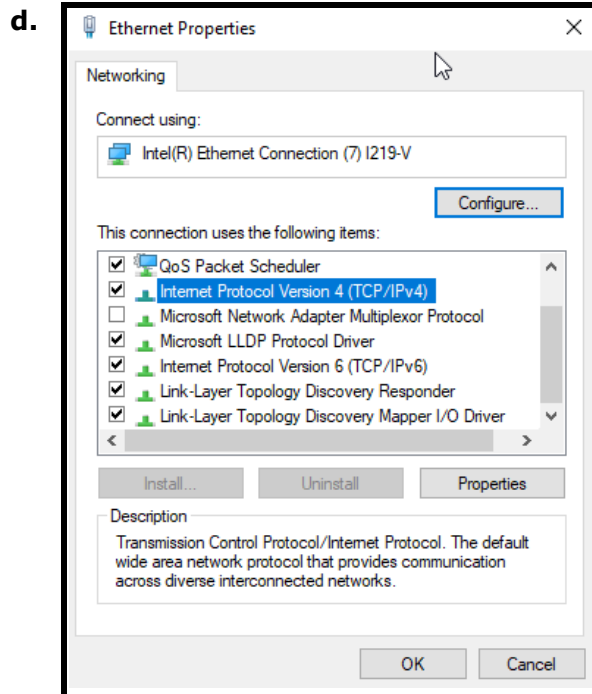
d.

Ethernet Properties ×

Networking

Connect using:

Intel(R) Ethernet Connection (7) I219-V

Configure...

This connection uses the following items:

☑ QoS Packet Scheduler
☑ Internet Protocol Version 4 (TCP/IPv4)
☐ Microsoft Network Adapter Multiplexor Protocol
☑ Microsoft LLDP Protocol Driver
☑ Internet Protocol Version 6 (TCP/IPv6)
☑ Link-Layer Topology Discovery Responder
☑ Link-Layer Topology Discovery Mapper I/O Driver

Install... Uninstall Properties

Description

Transmission Control Protocol/Internet Protocol. The default wide area network protocol that provides communication across diverse interconnected networks.

OK Cancel